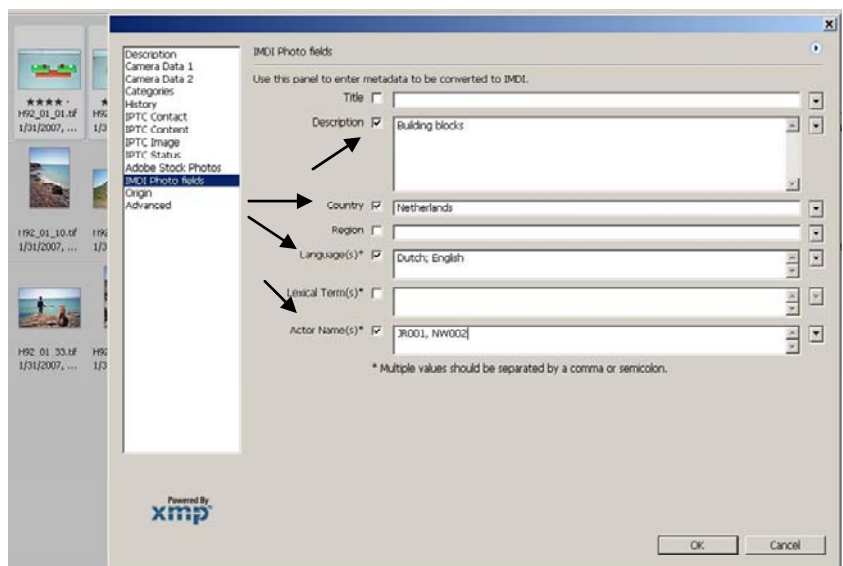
★★★★·
H92_01_01.tif
1/31/2007, ...

H9
1/3

H92_01_10.tif
1/31/2007, ...

H9
1/3

H92_01_33.tif
1/31/2007, ...

H9
1/3

×

Description
Camera Data 1
Camera Data 2
Categories
History
IPTC Contact
IPTC Content
IPTC Image
IPTC Status
Adobe Stock Photos
IMDI Photo fields
Origin
Advanced

IMDI Photo fields

Use this panel to enter metadata to be converted to IMDI.

Title ☐

Description ☑ Building blocks

Country ☑ Netherlands

Region ☐

Language(s)* ☑ Dutch; English

Lexical Term(s)* ☐

Actor Name(s)* ☑ JR001, NW002

* Multiple values should be separated by a comma or semicolon.

Powered By
xmp

OK
Cancel